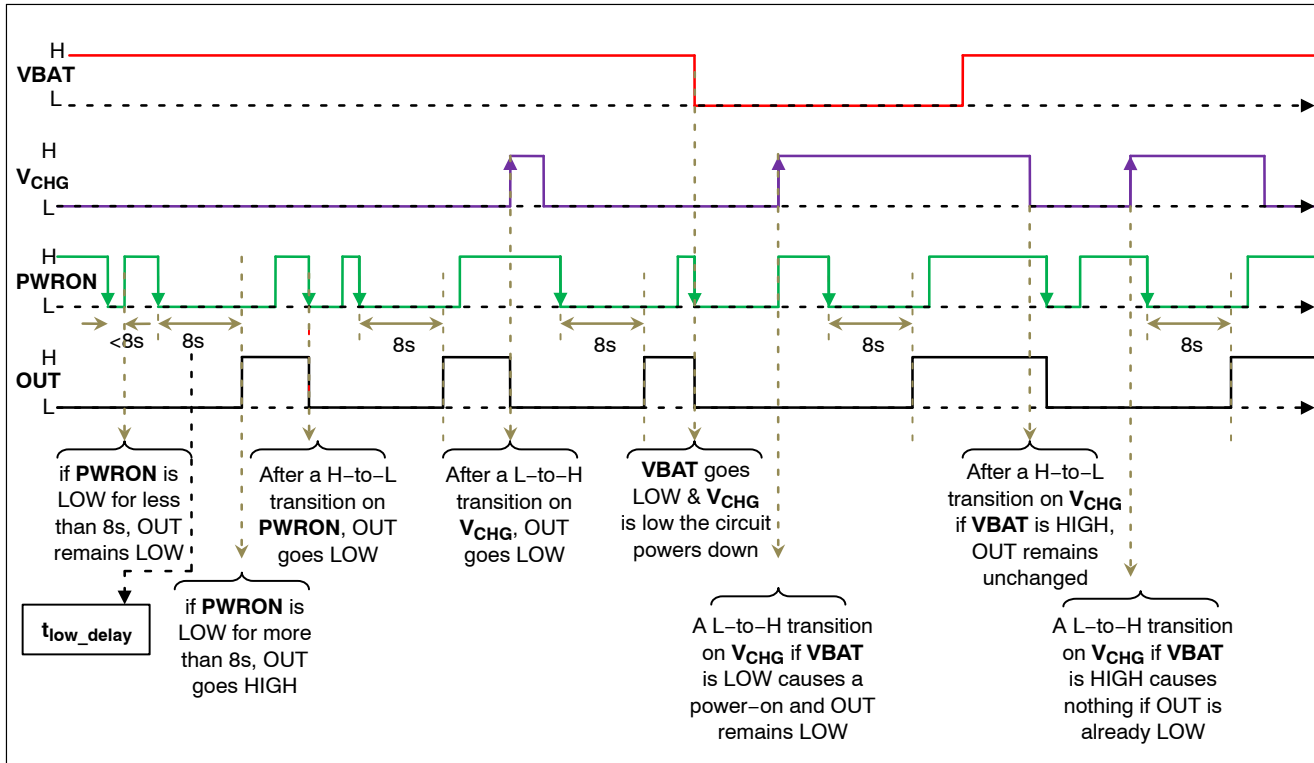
H
VBAT
L

H
$V_{CHG}$
L

H
PWRON
L

<8s
8s
8s
8s
8s
8s

H
OUT
L

if PWRON is LOW for less than 8s, OUT remains LOW

$t_{low\_delay}$

if PWRON is LOW for more than 8s, OUT goes HIGH

After a H–to–L transition on PWRON, OUT goes LOW

After a L–to–H transition on $V_{CHG}$, OUT goes LOW

VBAT goes LOW & $V_{CHG}$ is low the circuit powers down

A L–to–H transition on $V_{CHG}$ if VBAT is LOW causes a power–on and OUT remains LOW

After a H–to–L transition on $V_{CHG}$ if VBAT is HIGH, OUT remains unchanged

A L–to–H transition on $V_{CHG}$ if VBAT is HIGH causes nothing if OUT is already LOW